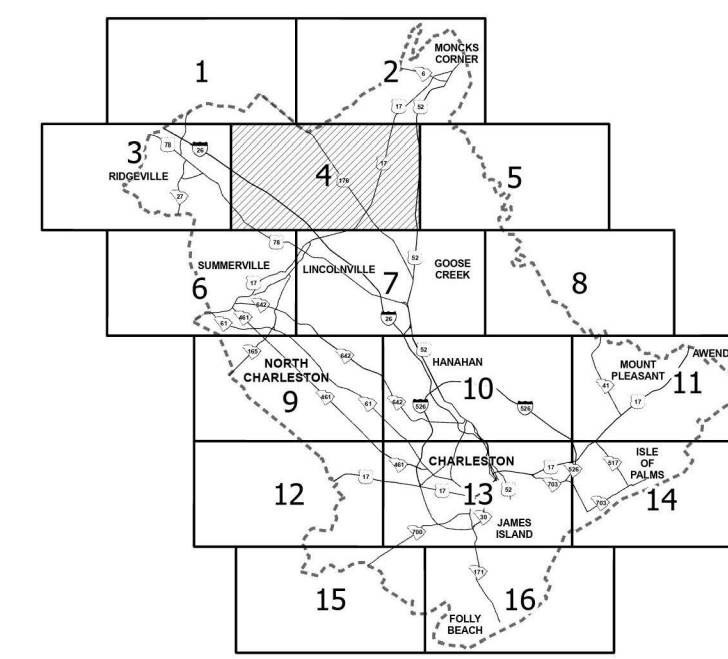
1
2
MONCKS CORNER
6
17
52
3
78
26
RIDGEVILLE
27
4
176
17
5
78
SUMMERVILLE
17
6
642
461
61
LINCOLNVILLE
52
7
26
GOOSE CREEK
8
165
NORTH CHARLESTON
9
642
461
61
52
HANAHAN
642
526
10
526
MOUNT PLEASANT
41
17
11
AWEND
461
17
17
CHARLESTON
12
13
52
17
526
703
517
ISLE OF PALMS
703
14
30
700
JAMES ISLAND
171
15
16
FOLLY BEACH